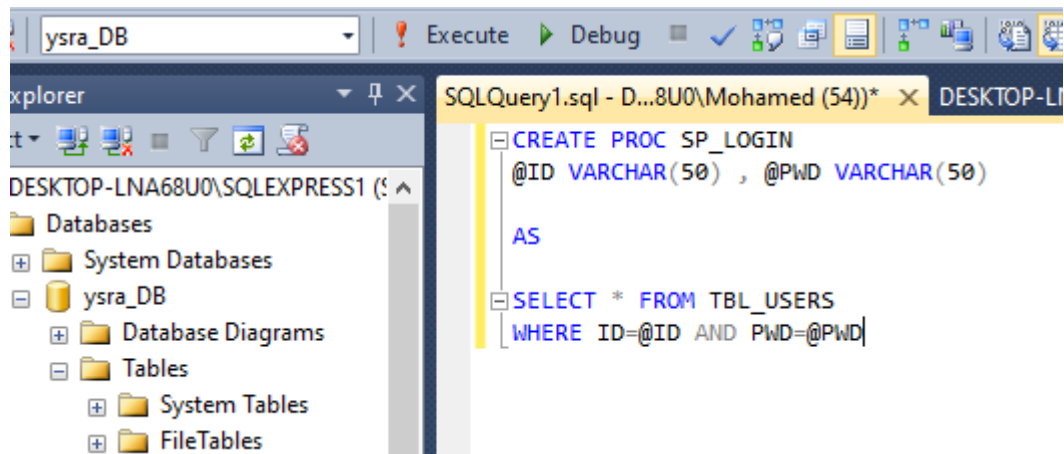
ysra_DB
Execute Debug

xplorer
t
DESKTOP-LNA68U0\SQLEXPRESS1 (S
Databases
System Databases
ysra_DB
Database Diagrams
Tables
System Tables
FileTables

SQLQuery1.sql - D...8U0\Mohamed (54))* DESKTOP-L

CREATE PROC SP_LOGIN
@ID VARCHAR(50) , @PWD VARCHAR(50)

AS

SELECT * FROM TBL_USERS
WHERE ID=@ID AND PWD=@PWD